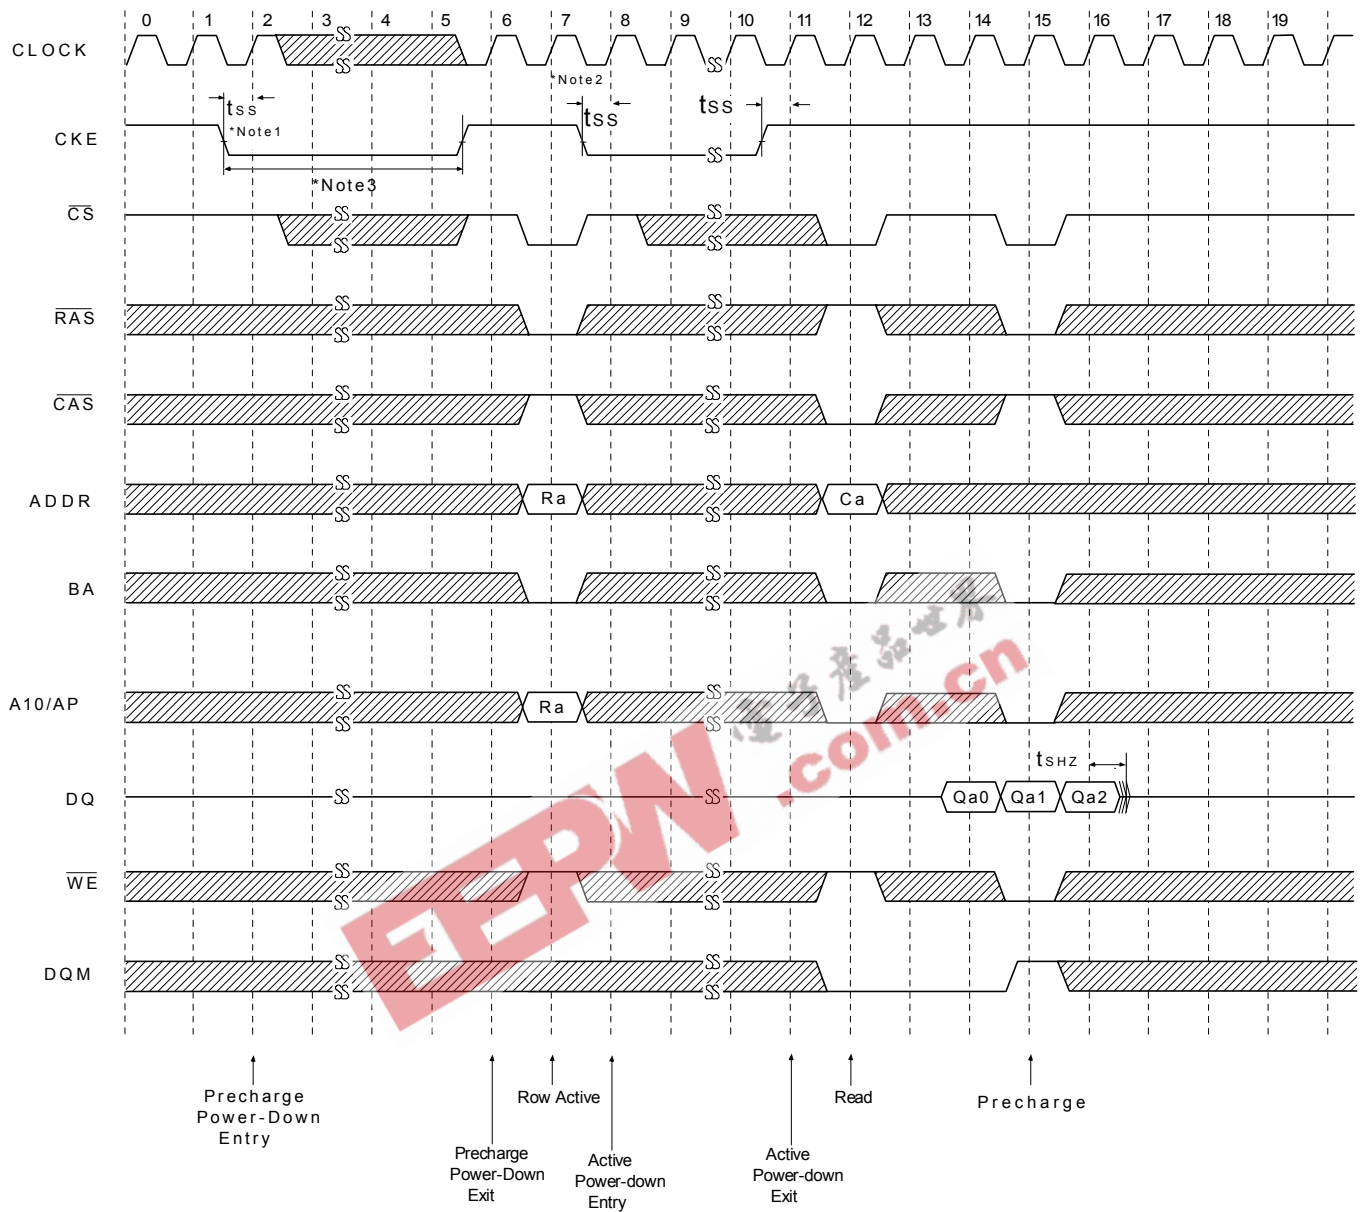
0 1 2 3 4 5 6 7 8 9 10 11 12 13 14 15 16 17 18 19

CLOCK

*Note2

tss

*Note1

tss

tss

CKE

*Note3

$\overline{CS}$

$\overline{RAS}$

$\overline{CAS}$

ADDR

Ra

Ca

BA

A10/AP

Ra

tSHZ

DQ

Qa0

Qa1

Qa2

$\overline{WE}$

DQM

EEPW .com.cn 电子产品世界

Precharge Power-Down Entry

Precharge Power-Down Exit

Row Active

Active Power-down Entry

Active Power-down Exit

Read

Precharge